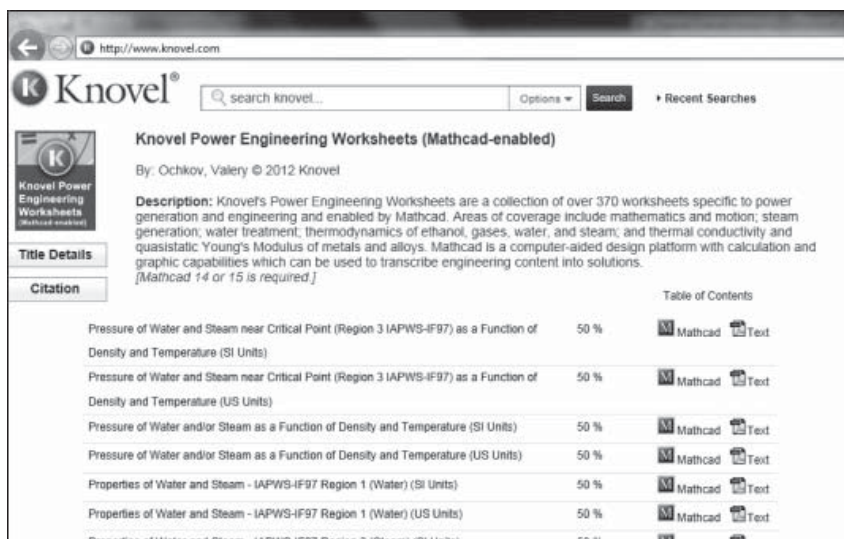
http://www.knovel.com

Knovel®

search knovel...

Options

Search

Recent Searches

Knovel Power Engineering Worksheets (Mathcad-enabled)

Knovel Power Engineering Worksheets (Mathcad-enabled)

By: Ochkov, Valery © 2012 Knovel

Description: Knovel's Power Engineering Worksheets are a collection of over 370 worksheets specific to power generation and engineering and enabled by Mathcad. Areas of coverage include mathematics and motion; steam generation; water treatment; thermodynamics of ethanol, gases, water, and steam; and thermal conductivity and quasistatic Young's Modulus of metals and alloys. Mathcad is a computer-aided design platform with calculation and graphic capabilities which can be used to transcribe engineering content into solutions.
[Mathcad 14 or 15 is required.]

Title Details

Citation

Table of Contents

| | | |
|---|---|---|
| Pressure of Water and Steam near Critical Point (Region 3 IAPWS-IF97) as a Function of Density and Temperature (SI Units) | 50 % | Mathcad Text |
| Pressure of Water and Steam near Critical Point (Region 3 IAPWS-IF97) as a Function of Density and Temperature (US Units) | 50 % | Mathcad Text |
| Pressure of Water and/or Steam as a Function of Density and Temperature (SI Units) | 50 % | Mathcad Text |
| Pressure of Water and/or Steam as a Function of Density and Temperature (US Units) | 50 % | Mathcad Text |
| Properties of Water and Steam - IAPWS-IF97 Region 1 (Water) (SI Units) | 50 % | Mathcad Text |
| Properties of Water and Steam - IAPWS-IF97 Region 1 (Water) (US Units) | 50 % | Mathcad Text |
| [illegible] | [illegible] | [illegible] |